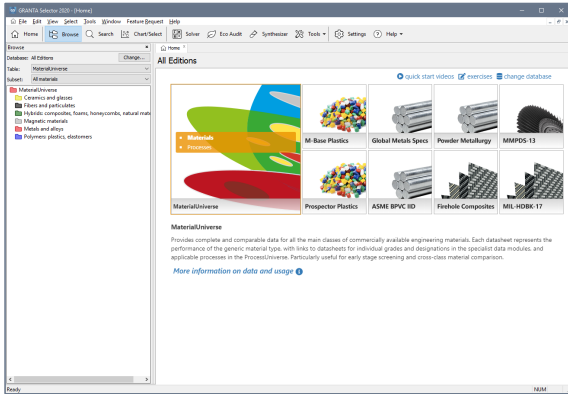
GRANTA Selector 2020 - [Home]

File Edit View Select Tools Window Feature Request Help

Home Browse Search Chart/Select Solver Eco Audit Synthesizer Tools Settings Help

Browse

Database: All Editions Change...

Table: MaterialUniverse

Subset: All materials

MaterialUniverse
Ceramics and glasses
Fibers and particulates
Hybrids: composites, foams, honeycombs, natural mate
Magnetic materials
Metals and alloys
Polymers: plastics, elastomers

Home

All Editions

quick start videos exercises change database

Materials
Processes

MaterialUniverse

M-Base Plastics

Prospector Plastics

Global Metals Specs

ASME BPVC IID

Powder Metallurgy

Firehole Composites

MMPDS-13

MIL-HDBK-17

MaterialUniverse

Provides complete and comparable data for all the main classes of commercially available engineering materials. Each datasheet represents the performance of the generic material type, with links to datasheets for individual grades and designations in the specialist data modules, and applicable processes in the ProcessUniverse. Particularly useful for early stage screening and cross-class material comparison.

More information on data and usage

Ready

NUM